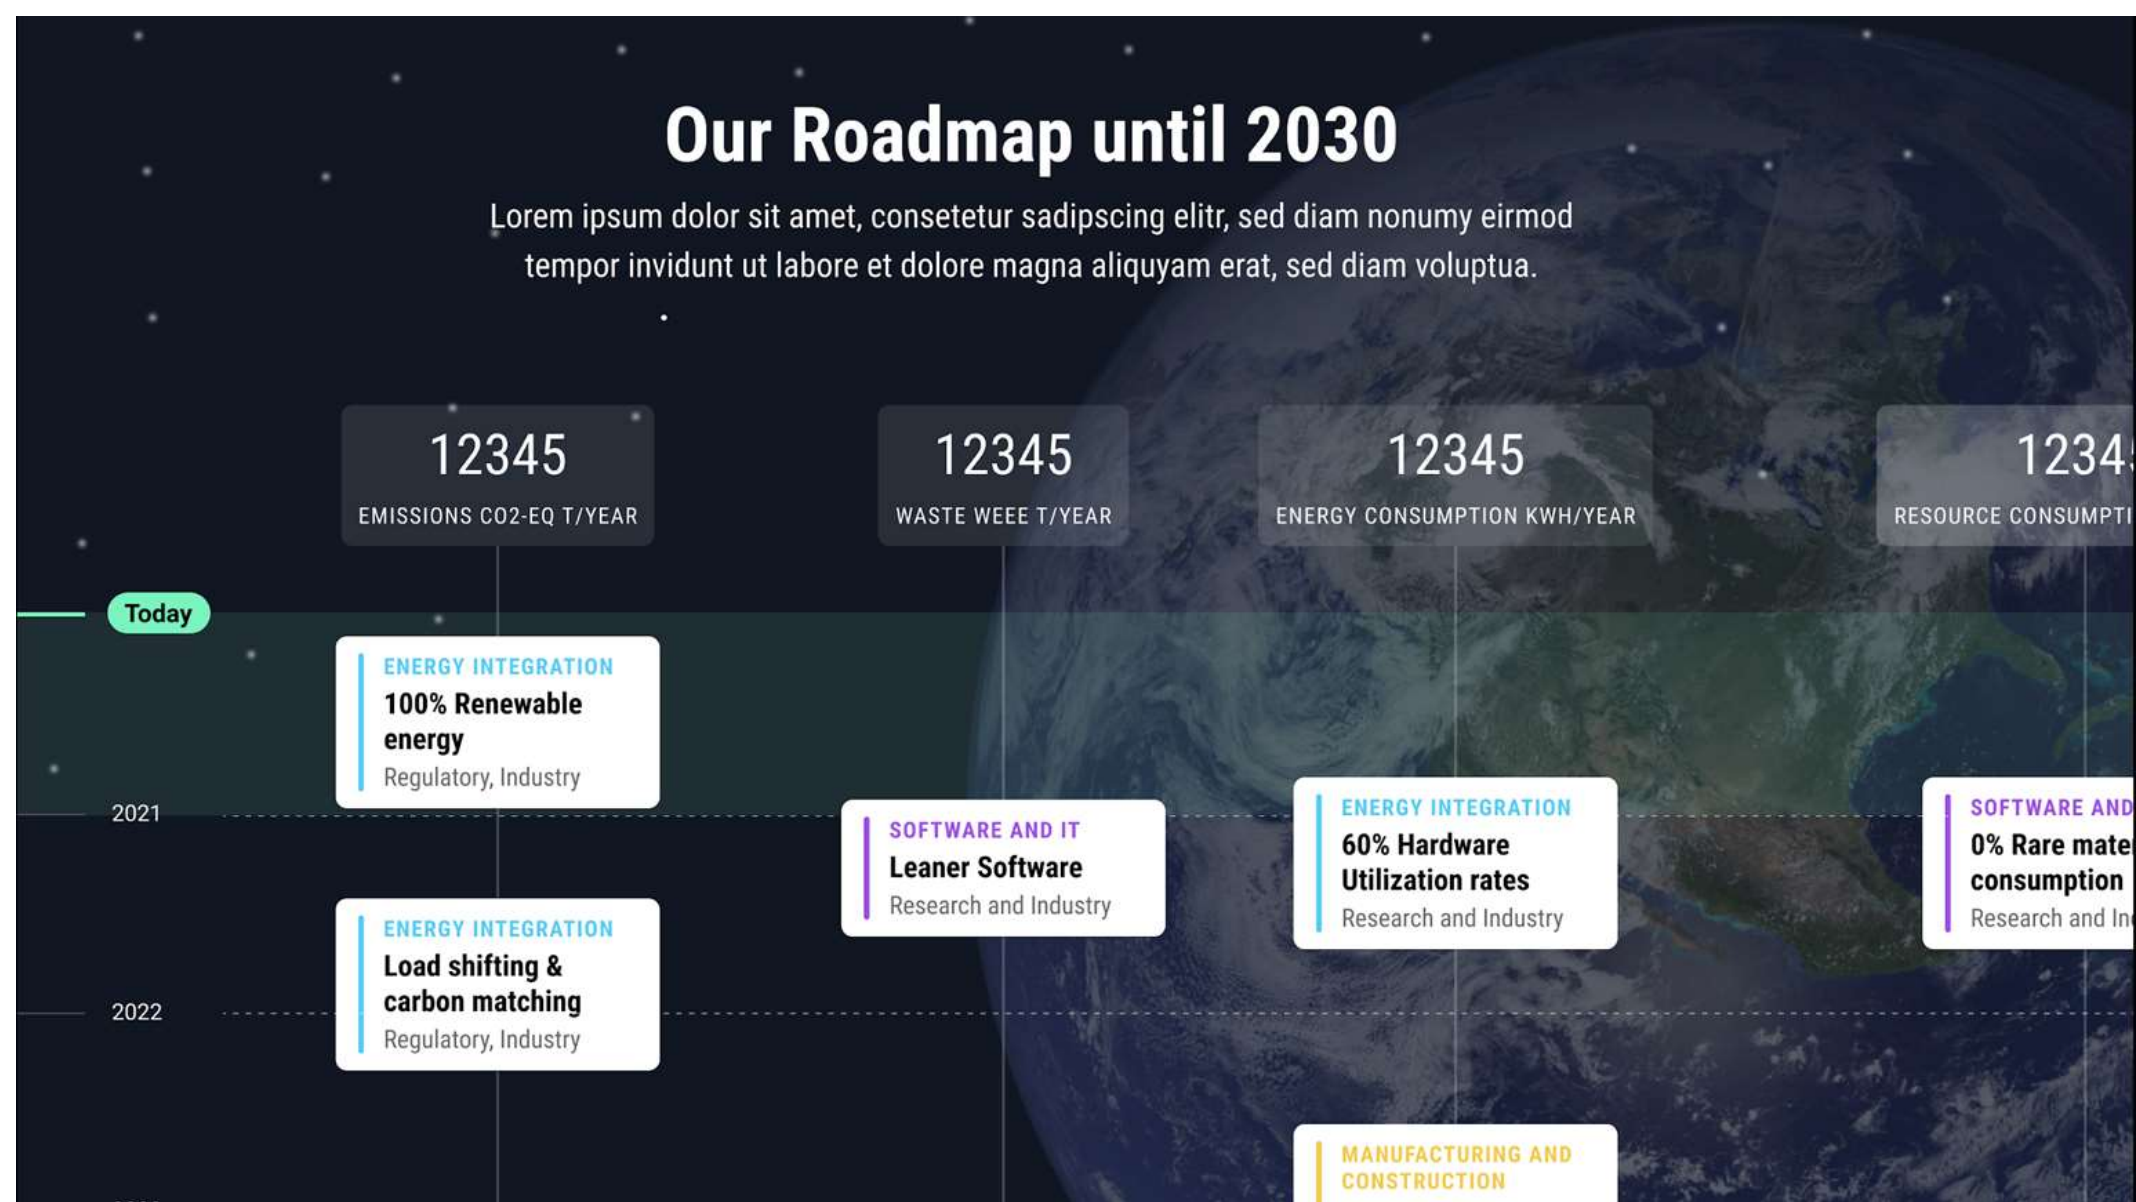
Our Roadmap until 2030

Lorem ipsum dolor sit amet, consetetur sadipscing elitr, sed diam nonumy eirmod tempor invidunt ut labore et dolore magna aliquyam erat, sed diam voluptua.

12345
EMISSIONS CO2-EQ T/YEAR

12345
WASTE WEEE T/YEAR

12345
ENERGY CONSUMPTION KWH/YEAR

1234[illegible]
RESOURCE CONSUMPTI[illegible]

Today

ENERGY INTEGRATION
100% Renewable energy
Regulatory, Industry

2021

SOFTWARE AND IT
Leaner Software
Research and Industry

ENERGY INTEGRATION
60% Hardware Utilization rates
Research and Industry

SOFTWARE AND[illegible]
0% Rare mate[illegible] consumption
Research and In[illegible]

ENERGY INTEGRATION
Load shifting & carbon matching
Regulatory, Industry

2022

MANUFACTURING AND CONSTRUCTION